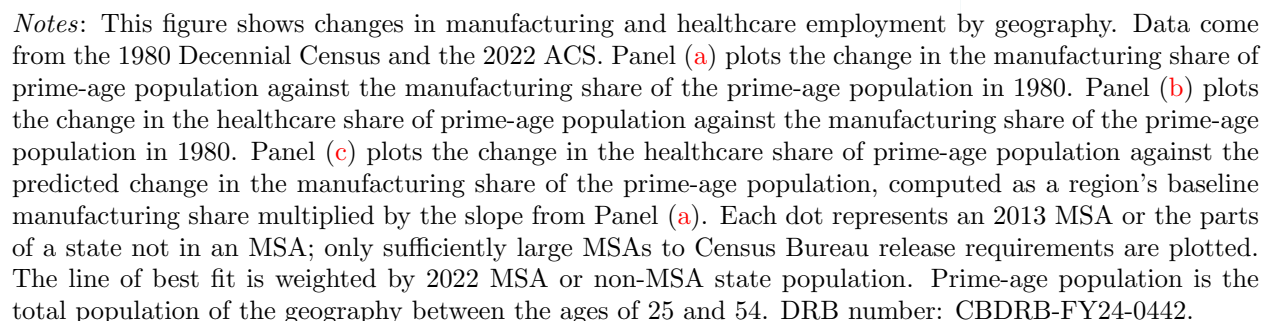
*Notes*: This figure shows changes in manufacturing and healthcare employment by geography. Data come from the 1980 Decennial Census and the 2022 ACS. Panel (a) plots the change in the manufacturing share of prime-age population against the manufacturing share of the prime-age population in 1980. Panel (b) plots the change in the healthcare share of prime-age population against the manufacturing share of the prime-age population in 1980. Panel (c) plots the change in the healthcare share of prime-age population against the predicted change in the manufacturing share of the prime-age population, computed as a region's baseline manufacturing share multiplied by the slope from Panel (a). Each dot represents an 2013 MSA or the parts of a state not in an MSA; only sufficiently large MSAs to Census Bureau release requirements are plotted. The line of best fit is weighted by 2022 MSA or non-MSA state population. Prime-age population is the total population of the geography between the ages of 25 and 54. DRB number: CBDRB-FY24-0442.